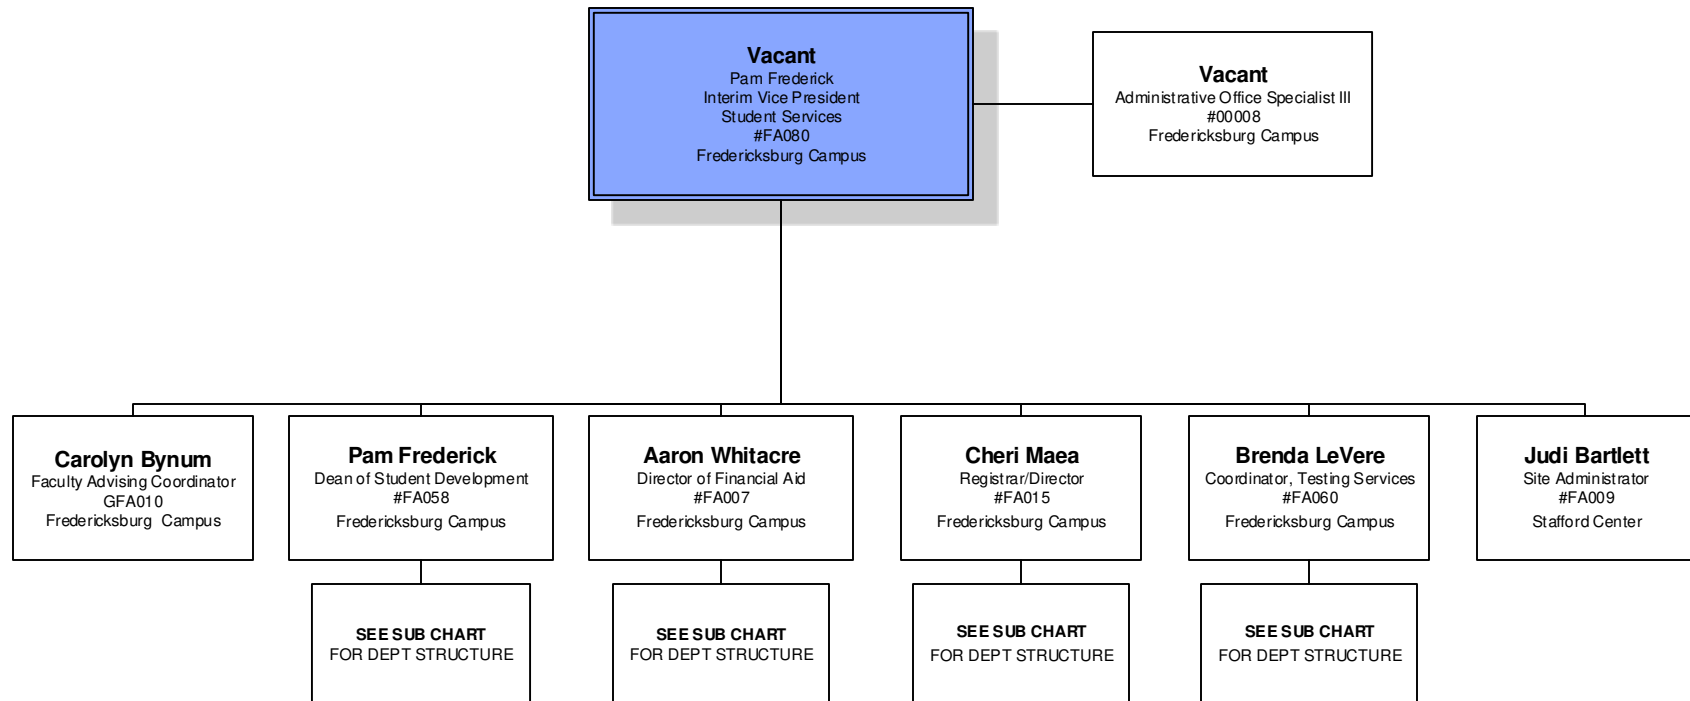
Vacant
Pam Frederick
Interim Vice President
Student Services
#FA080
Fredericksburg Campus

Vacant
Administrative Office Specialist III
#00008
Fredericksburg Campus

Carolyn Bynum
Faculty Advising Coordinator
GFA010
Fredericksburg Campus

Pam Frederick
Dean of Student Development
#FA058
Fredericksburg Campus

Aaron Whitacre
Director of Financial Aid
#FA007
Fredericksburg Campus

Cheri Maea
Registrar/Director
#FA015
Fredericksburg Campus

Brenda LeVere
Coordinator, Testing Services
#FA060
Fredericksburg Campus

Judi Bartlett
Site Administrator
#FA009
Stafford Center

SEE SUB CHART
FOR DEPT STRUCTURE

SEE SUB CHART
FOR DEPT STRUCTURE

SEE SUB CHART
FOR DEPT STRUCTURE

SEE SUB CHART
FOR DEPT STRUCTURE